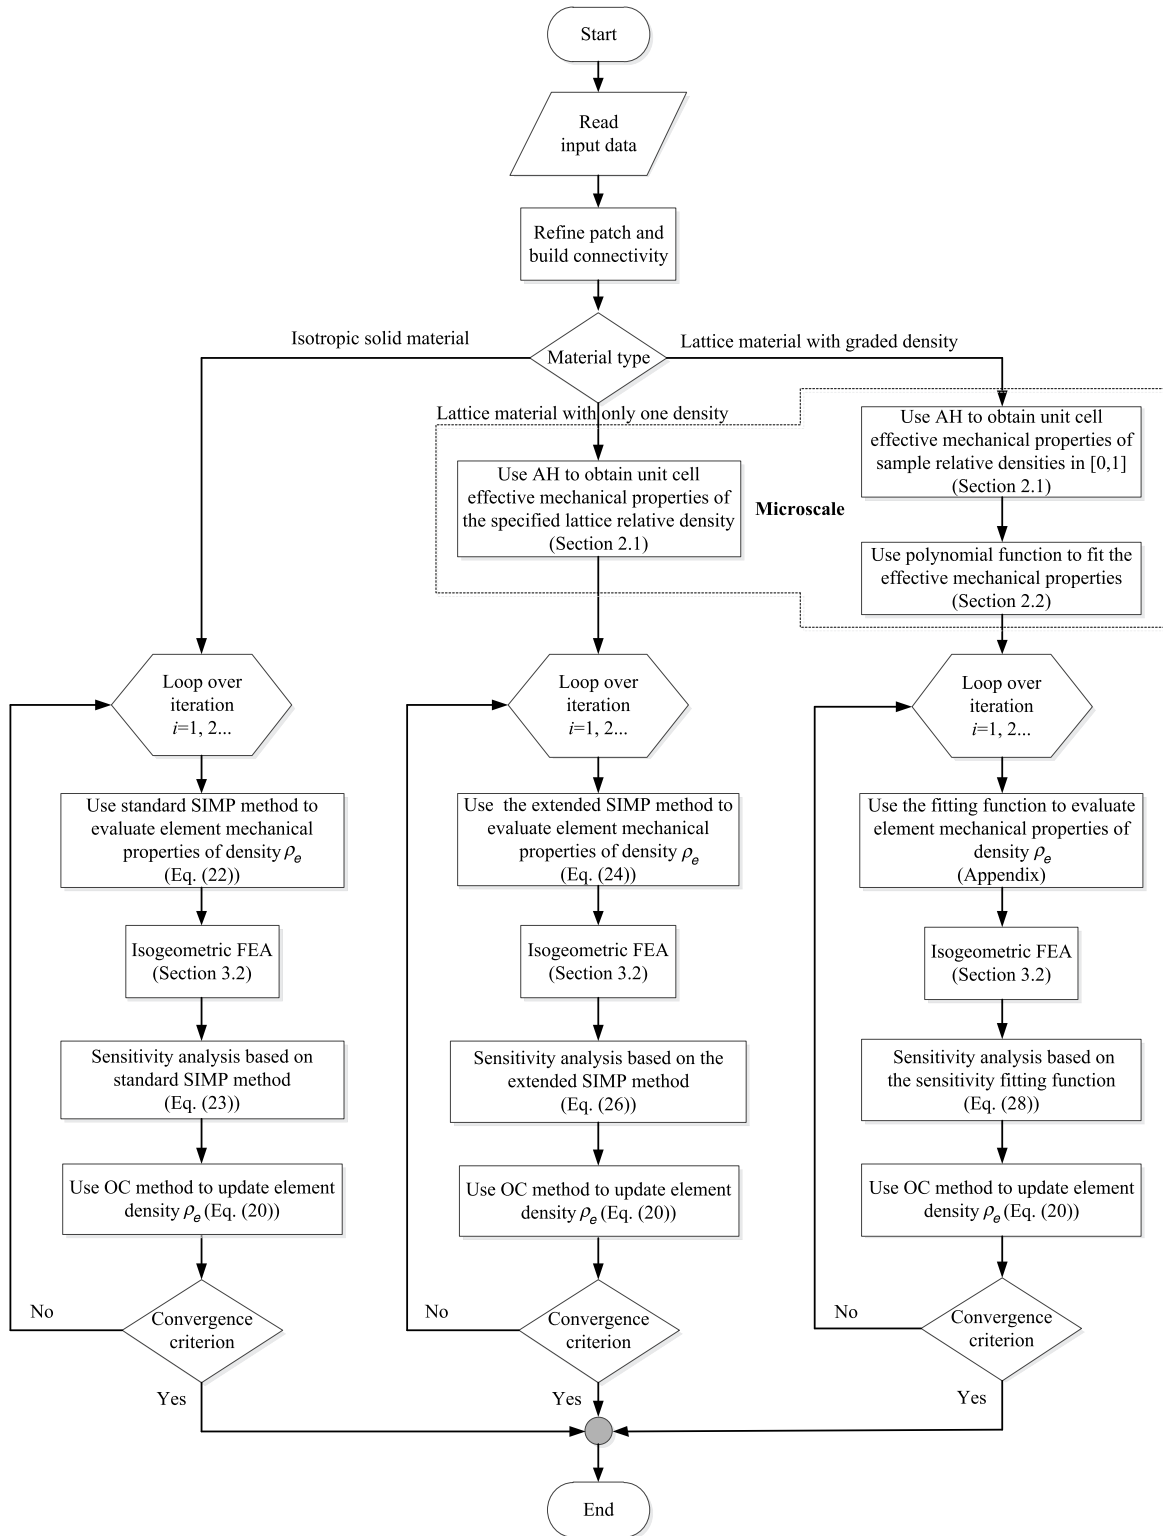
Start

Read input data

Refine patch and build connectivity

Isotropic solid material

Material type

Lattice material with graded density

Lattice material with only one density

Use AH to obtain unit cell effective mechanical properties of the specified lattice relative density (Section 2.1)

Microscale

Use AH to obtain unit cell effective mechanical properties of sample relative densities in [0,1] (Section 2.1)

Use polynomial function to fit the effective mechanical properties (Section 2.2)

Loop over iteration $i$=1, 2...

Use standard SIMP method to evaluate element mechanical properties of density $\rho_e$ (Eq. (22))

Isogeometric FEA (Section 3.2)

Sensitivity analysis based on standard SIMP method (Eq. (23))

Use OC method to update element density $\rho_e$ (Eq. (20))

Convergence criterion

No

Yes

Loop over iteration $i$=1, 2...

Use the extended SIMP method to evaluate element mechanical properties of density $\rho_e$ (Eq. (24))

Isogeometric FEA (Section 3.2)

Sensitivity analysis based on the extended SIMP method (Eq. (26))

Use OC method to update element density $\rho_e$ (Eq. (20))

Convergence criterion

No

Yes

Loop over iteration $i$=1, 2...

Use the fitting function to evaluate element mechanical properties of density $\rho_e$ (Appendix)

Isogeometric FEA (Section 3.2)

Sensitivity analysis based on the sensitivity fitting function (Eq. (28))

Use OC method to update element density $\rho_e$ (Eq. (20))

Convergence criterion

No

Yes

End